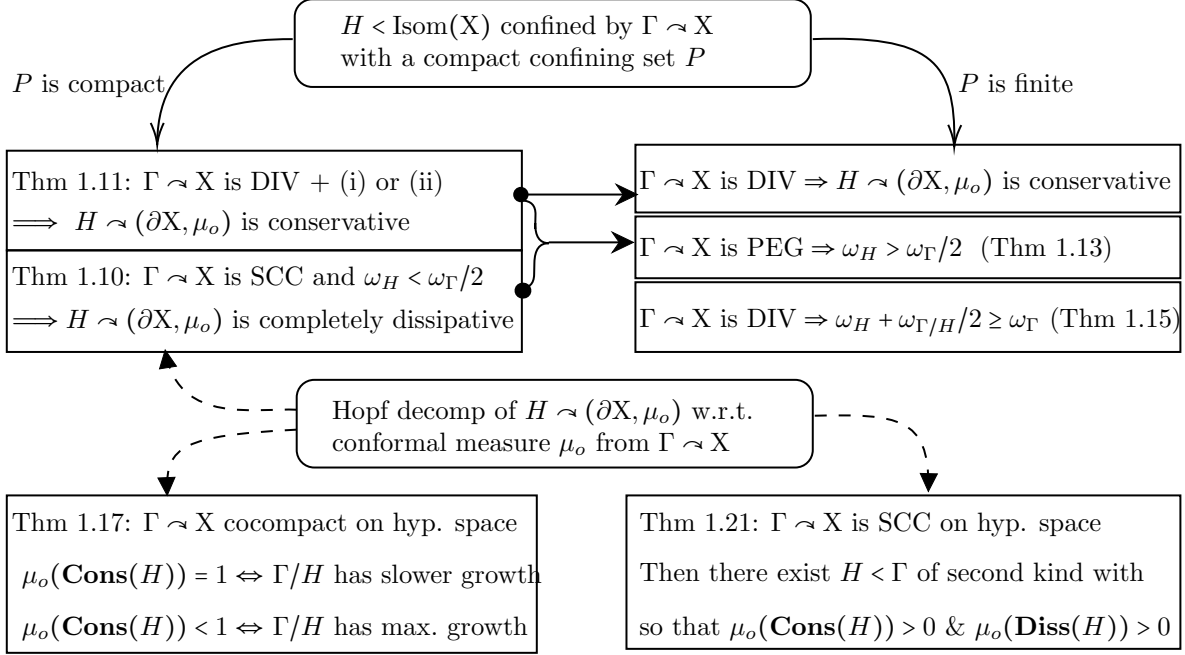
$H < \mathrm{Isom}(X)$ confined by $\Gamma \curvearrowright X$ with a compact confining set $P$

$P$ is compact

$P$ is finite

Thm 1.11: $\Gamma \curvearrowright X$ is DIV + (i) or (ii) $\Longrightarrow H \curvearrowright (\partial X, \mu_o)$ is conservative

Thm 1.10: $\Gamma \curvearrowright X$ is SCC and $\omega_H < \omega_\Gamma/2$ $\Longrightarrow H \curvearrowright (\partial X, \mu_o)$ is completely dissipative

$\Gamma \curvearrowright X$ is DIV $\Rightarrow H \curvearrowright (\partial X, \mu_o)$ is conservative

$\Gamma \curvearrowright X$ is PEG $\Rightarrow \omega_H > \omega_\Gamma/2$ (Thm 1.13)

$\Gamma \curvearrowright X$ is DIV $\Rightarrow \omega_H + \omega_{\Gamma/H}/2 \geq \omega_\Gamma$ (Thm 1.15)

Hopf decomp of $H \curvearrowright (\partial X, \mu_o)$ w.r.t. conformal measure $\mu_o$ from $\Gamma \curvearrowright X$

Thm 1.17: $\Gamma \curvearrowright X$ cocompact on hyp. space

$\mu_o(\mathbf{Cons}(H)) = 1 \Leftrightarrow \Gamma/H$ has slower growth

$\mu_o(\mathbf{Cons}(H)) < 1 \Leftrightarrow \Gamma/H$ has max. growth

Thm 1.21: $\Gamma \curvearrowright X$ is SCC on hyp. space

Then there exist $H < \Gamma$ of second kind with

so that $\mu_o(\mathbf{Cons}(H)) > 0$ & $\mu_o(\mathbf{Diss}(H)) > 0$